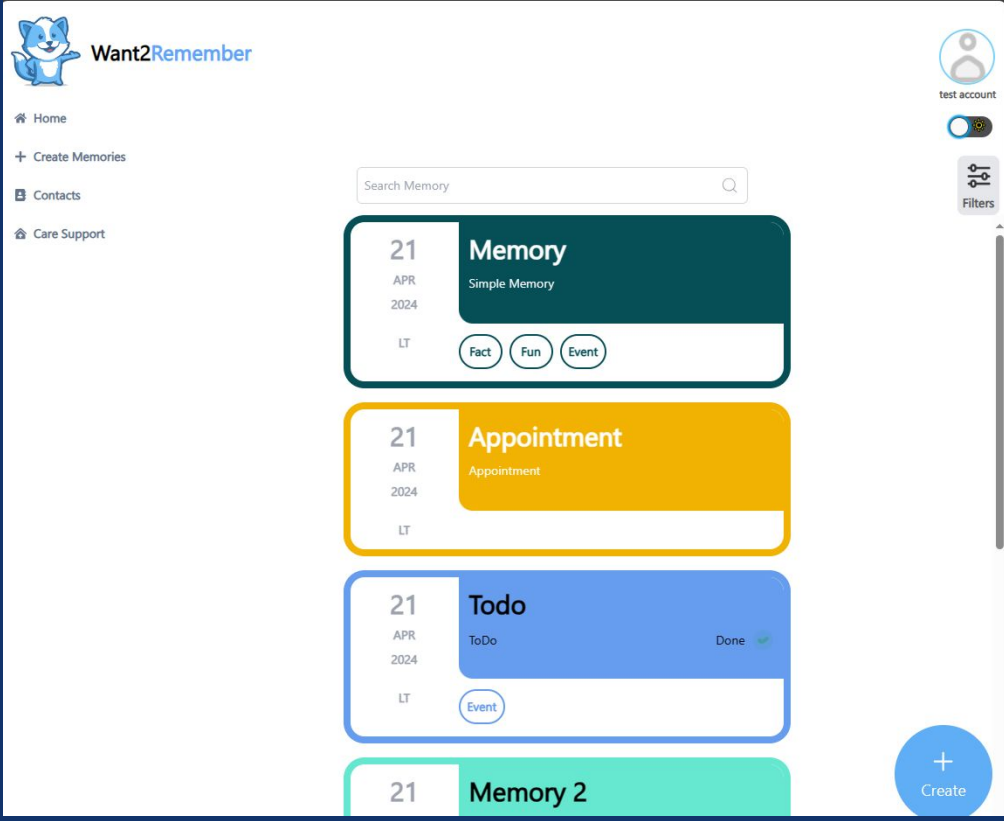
Want2Remember

Home
Create Memories
Contacts
Care Support

test account

Filters

Search Memory

21
APR
2024
LT
Memory
Simple Memory
Fact
Fun
Event

21
APR
2024
LT
Appointment
Appointment

21
APR
2024
LT
Todo
ToDo
Done
Event

21
Memory 2

Create